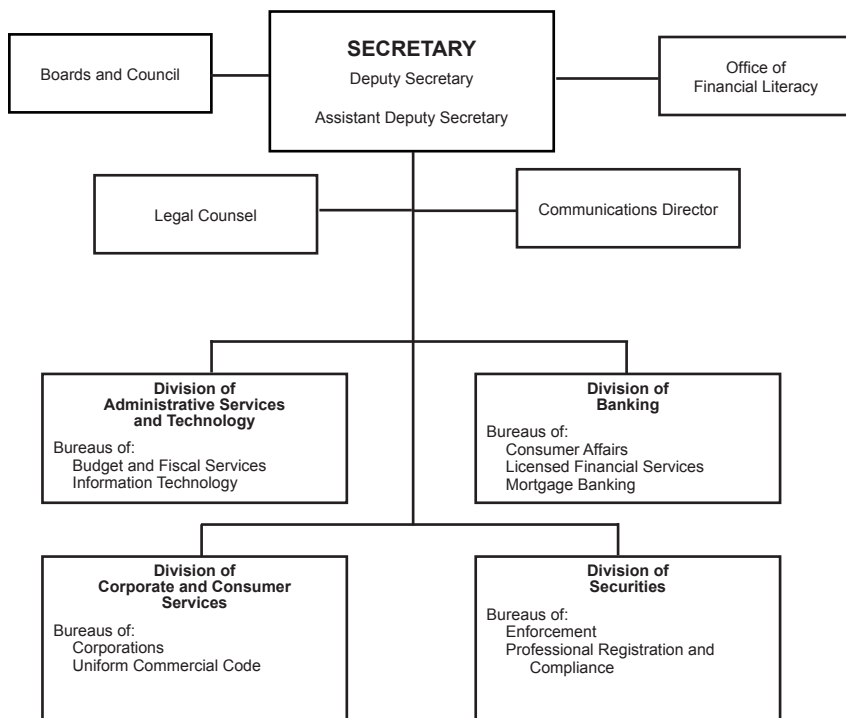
SECRETARY
Deputy Secretary
Assistant Deputy Secretary

Boards and Council

Office of Financial Literacy

Legal Counsel

Communications Director

Division of Administrative Services and Technology
Bureaus of:
Budget and Fiscal Services
Information Technology

Division of Banking
Bureaus of:
Consumer Affairs
Licensed Financial Services
Mortgage Banking

Division of Corporate and Consumer Services
Bureaus of:
Corporations
Uniform Commercial Code

Division of Securities
Bureaus of:
Enforcement
Professional Registration and Compliance